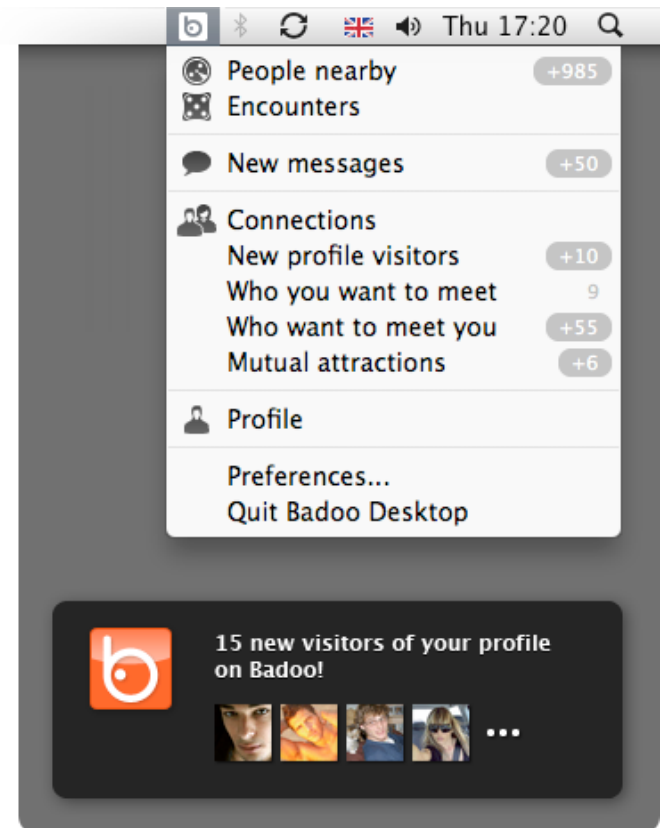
Thu 17:20

People nearby +985
Encounters

New messages +50

Connections
New profile visitors +10
Who you want to meet 9
Who want to meet you +55
Mutual attractions +6

Profile

Preferences...
Quit Badoo Desktop

15 new visitors of your profile on Badoo!

...